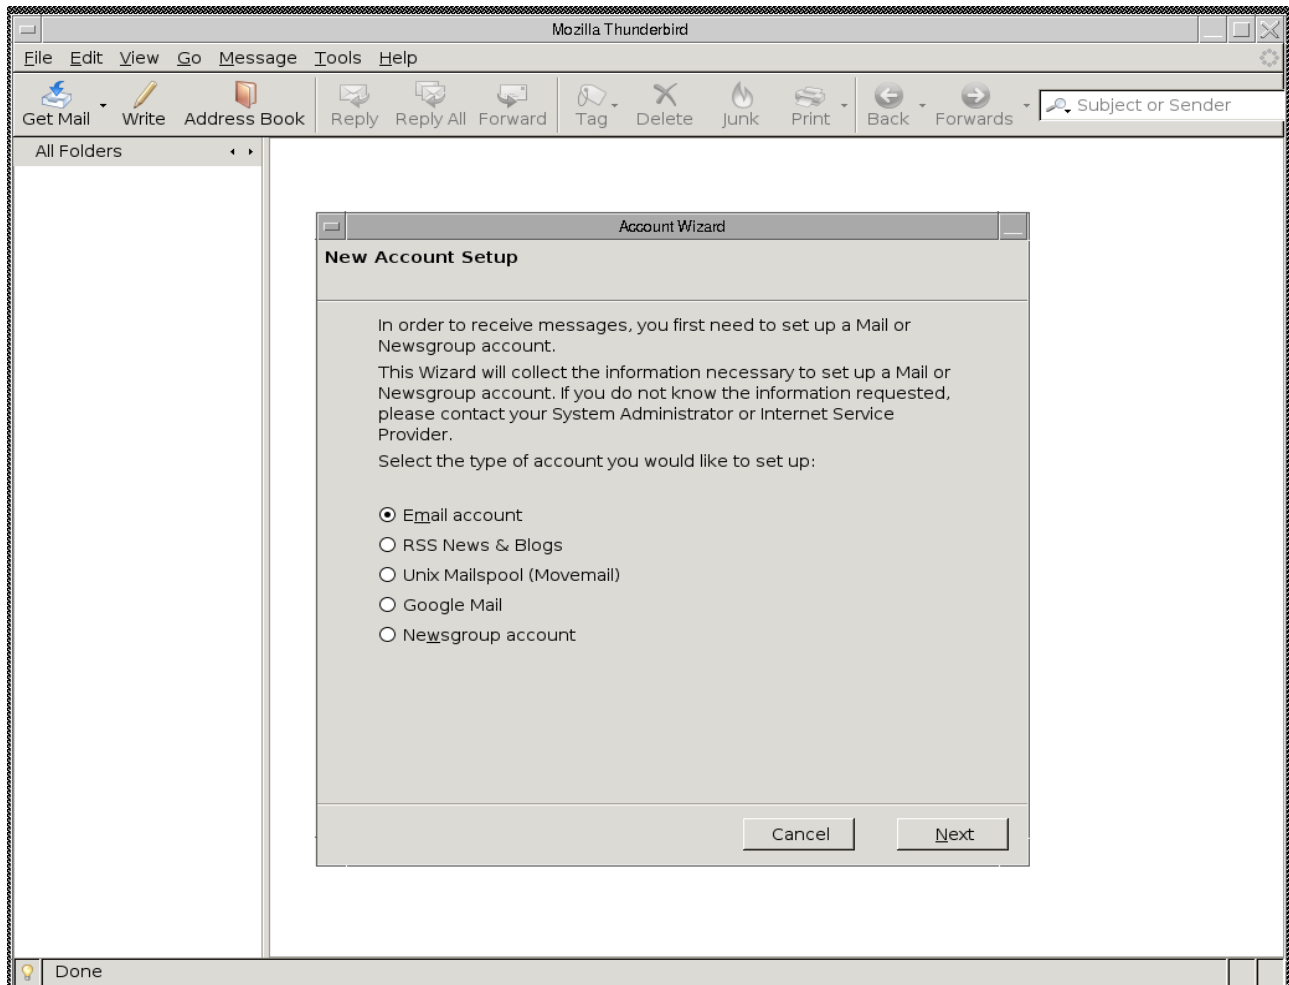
Mozilla Thunderbird

File Edit View Go Message Tools Help

Get Mail Write Address Book Reply Reply All Forward Tag Delete Junk Print Back Forwards

Subject or Sender

All Folders

Account Wizard

New Account Setup

In order to receive messages, you first need to set up a Mail or Newsgroup account.

This Wizard will collect the information necessary to set up a Mail or Newsgroup account. If you do not know the information requested, please contact your System Administrator or Internet Service Provider.

Select the type of account you would like to set up:

Email account

RSS News & Blogs

Unix Mailspool (Movemail)

Google Mail

Newsgroup account

Cancel Next

Done